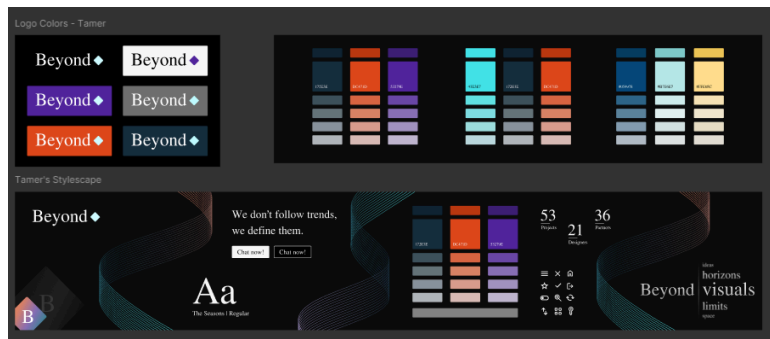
Logo Colors - Tamer

Beyond

Beyond

Beyond

Beyond

Beyond

Beyond

Tamer's Stylescape

Beyond

We don't follow trends, we define them.

Chat now!

Chat now!

Aa

The Seasons | Regular

53
Projects

21
Designers

36
Partners

ideas
horizons
Beyond visuals
limits
space

B